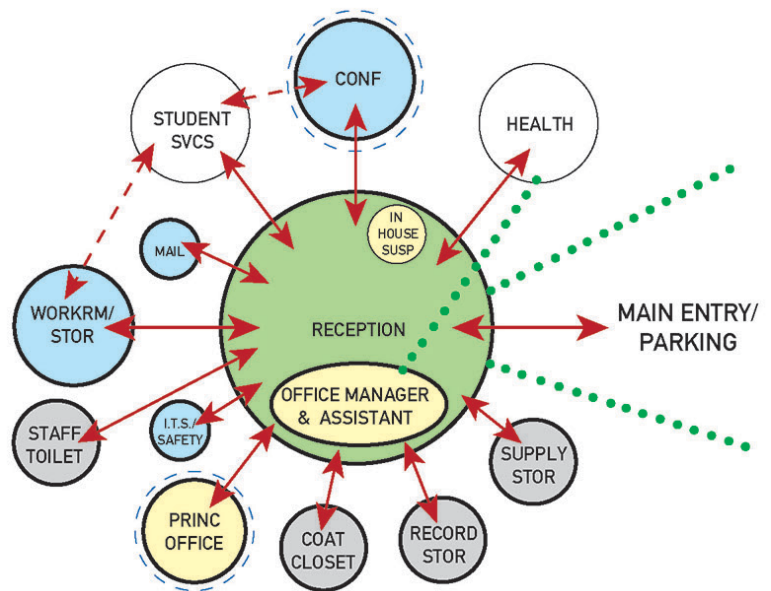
CONF

STUDENT SVCS

HEALTH

IN HOUSE SUSP

MAIL

WORKRM/ STOR

RECEPTION

MAIN ENTRY/ PARKING

OFFICE MANAGER & ASSISTANT

STAFF TOILET

I.T.S./ SAFETY

SUPPLY STOR

PRINC OFFICE

COAT CLOSET

RECORD STOR